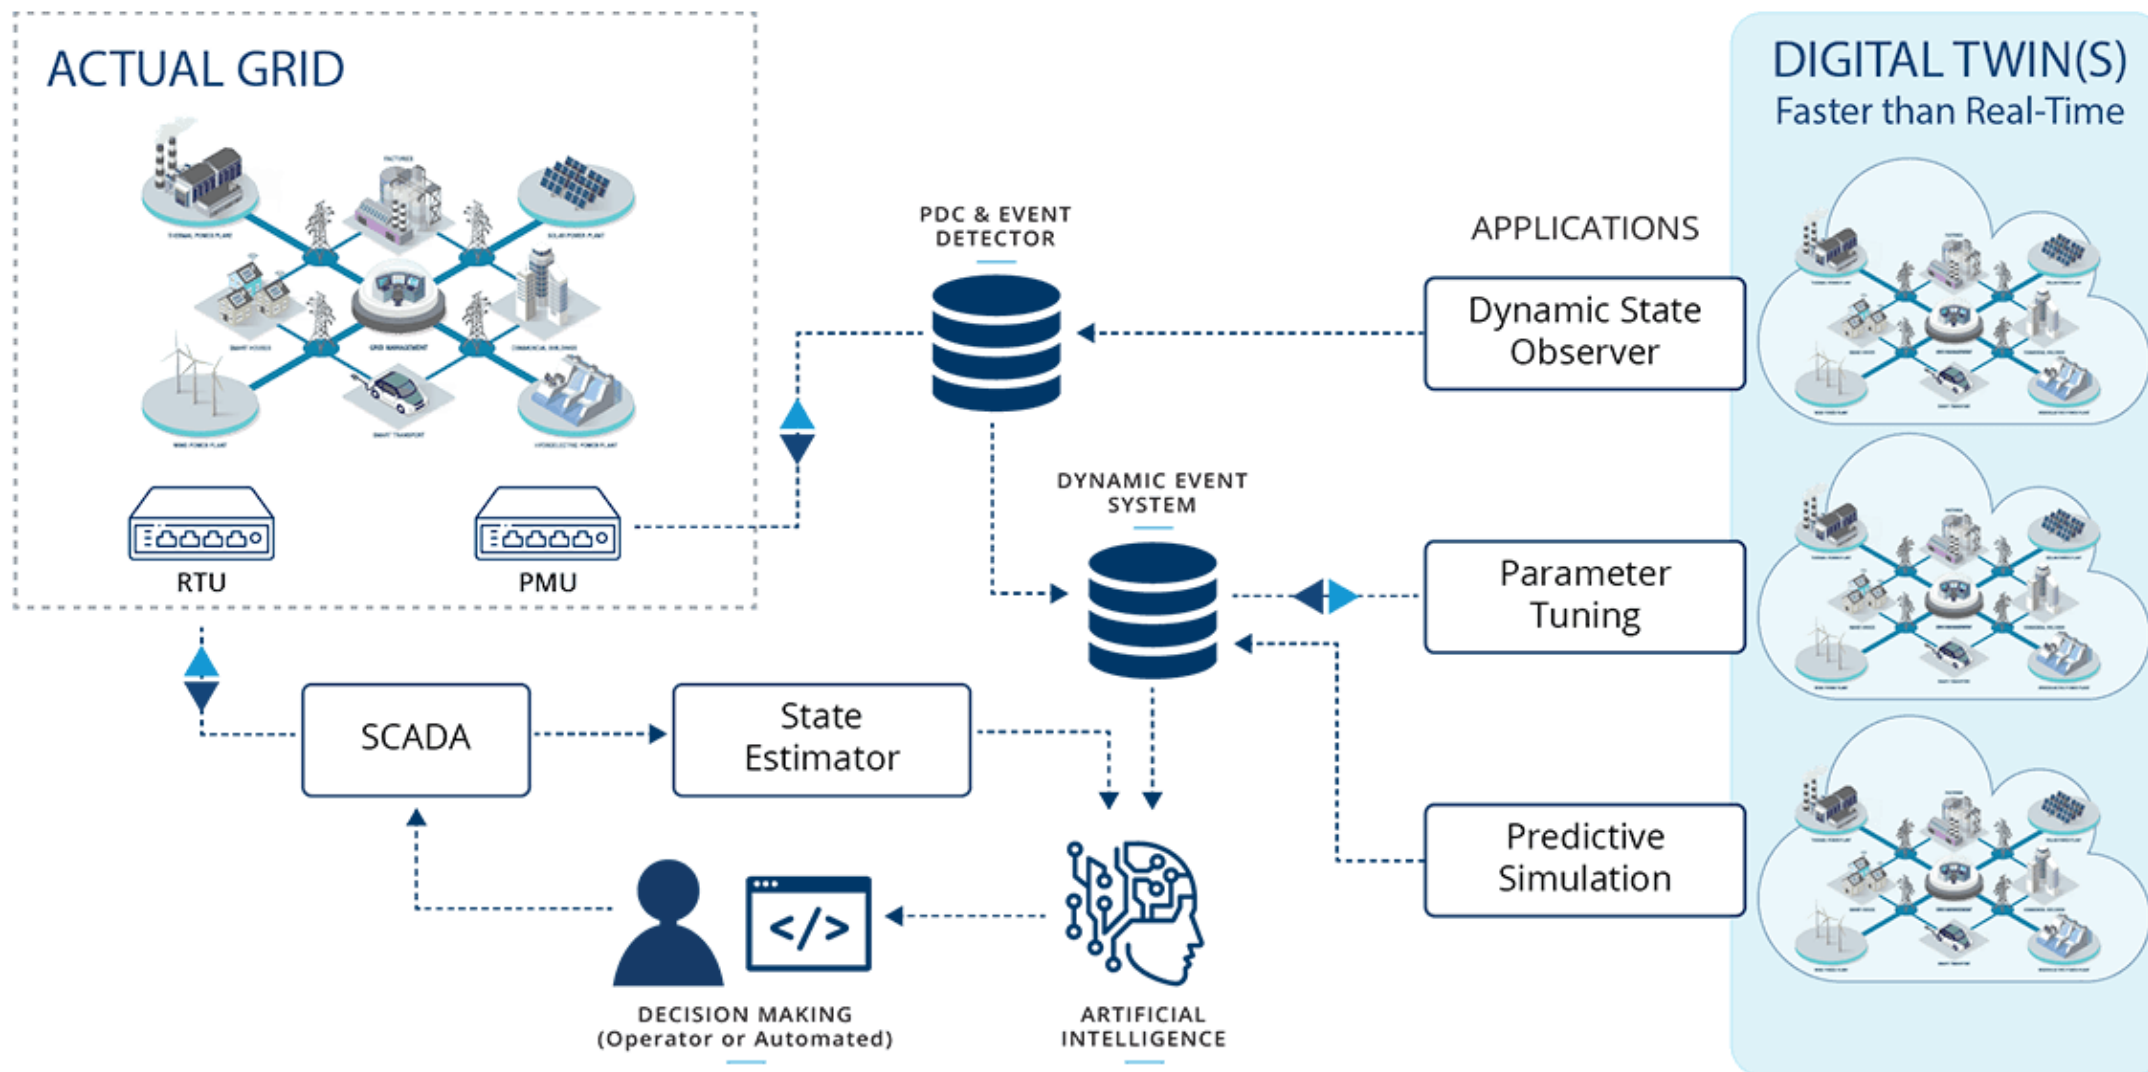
ACTUAL GRID

RTU

PMU

PDC & EVENT DETECTOR

DYNAMIC EVENT SYSTEM

APPLICATIONS

Dynamic State Observer

Parameter Tuning

Predictive Simulation

DIGITAL TWIN(S)
Faster than Real-Time

SCADA

State Estimator

DECISION MAKING
(Operator or Automated)

ARTIFICIAL INTELLIGENCE